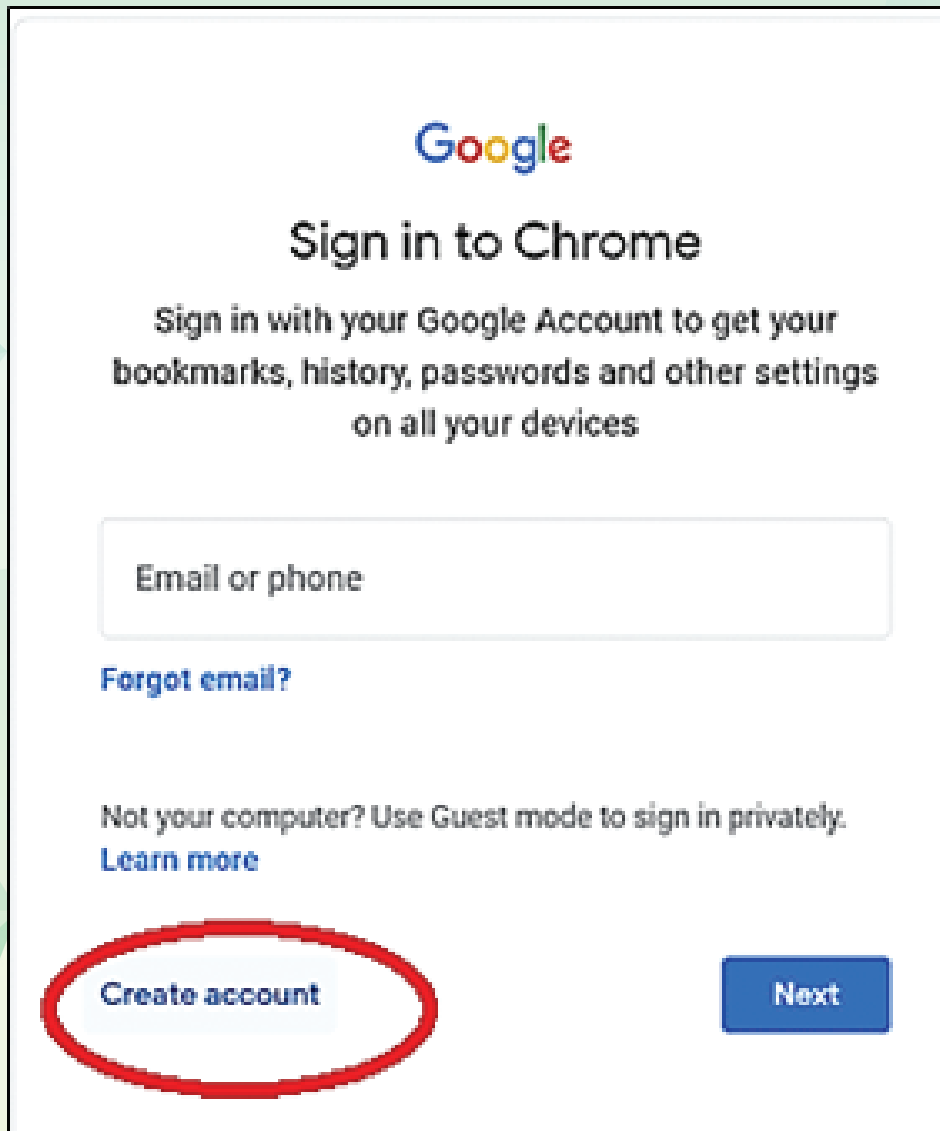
Google

Sign in to Chrome

Sign in with your Google Account to get your bookmarks, history, passwords and other settings on all your devices

Email or phone

Forgot email?

Not your computer? Use Guest mode to sign in privately. Learn more

Create account

Next